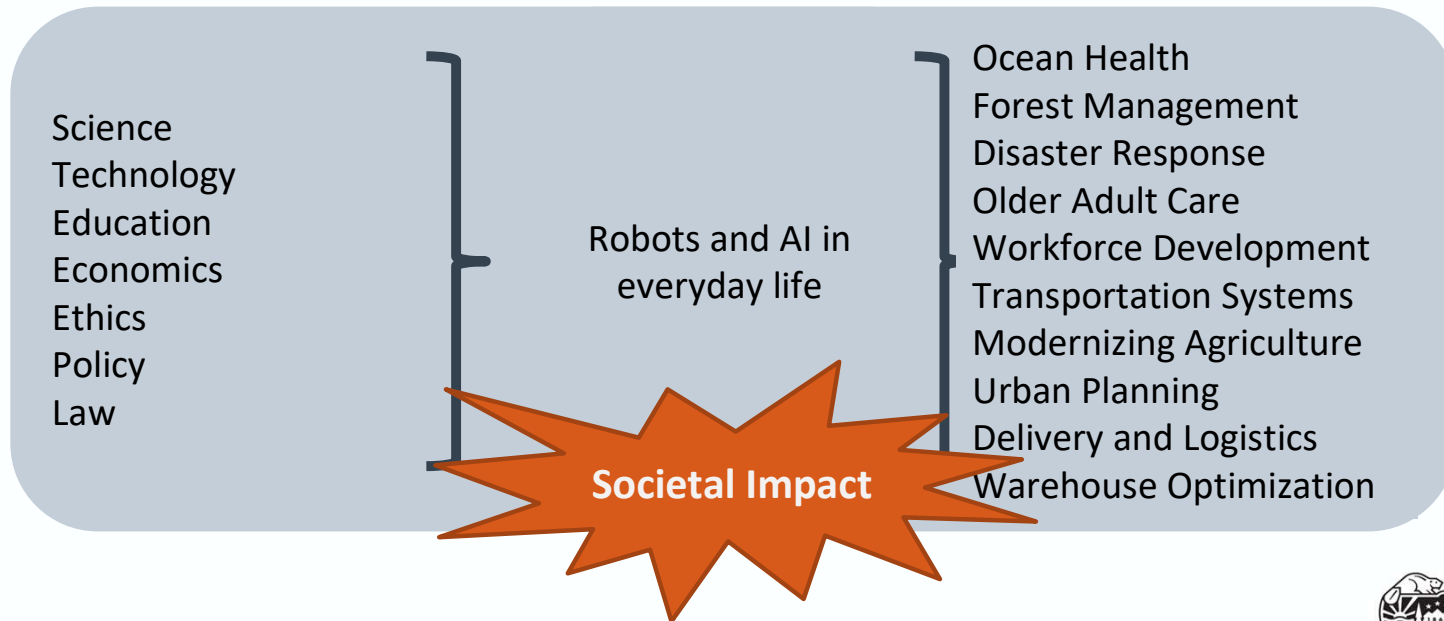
Science
Technology
Education
Economics
Ethics
Policy
Law

Robots and AI in everyday life

Ocean Health
Forest Management
Disaster Response
Older Adult Care
Workforce Development
Transportation Systems
Modernizing Agriculture
Urban Planning
Delivery and Logistics
Warehouse Optimization

Societal Impact